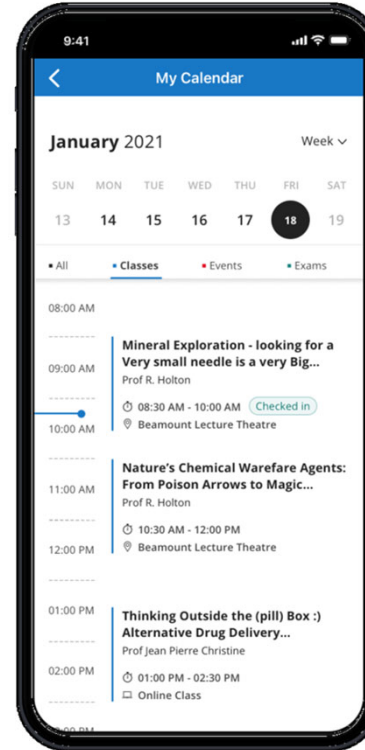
9:41

<

My Calendar

January 2021

Week

| SUN | MON | TUE | WED | THU | FRI | SAT |
|---|---|---|---|---|---|---|
| 13 | 14 | 15 | 16 | 17 | 18 | 19 |

• All • Classes • Events • Exams

08:00 AM

09:00 AM

10:00 AM

11:00 AM

12:00 PM

01:00 PM

02:00 PM

Mineral Exploration - looking for a Very small needle is a very Big...
Prof R. Holton
08:30 AM - 10:00 AM Checked in
Beamount Lecture Theatre

Nature's Chemical Warefare Agents: From Poison Arrows to Magic...
Prof R. Holton
10:30 AM - 12:00 PM
Beamount Lecture Theatre

Thinking Outside the (pill) Box :) Alternative Drug Delivery...
Prof Jean Pierre Christine
01:00 PM - 02:30 PM
Online Class